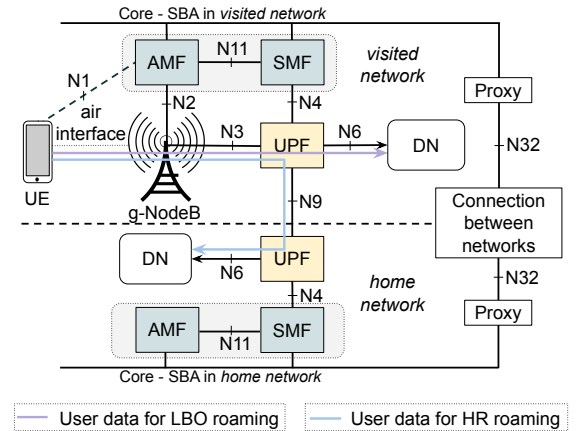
Core - SBA in *visited network*

AMF

N11

SMF

*visited network*

N1

air interface

N2

N4

Proxy

N3

UPF

N6

DN

N32

UE

g-NodeB

N9

Connection between networks

DN

N6

UPF

N32

N4

*home network*

Proxy

AMF

N11

SMF

Core - SBA in *home network*

User data for LBO roaming

User data for HR roaming